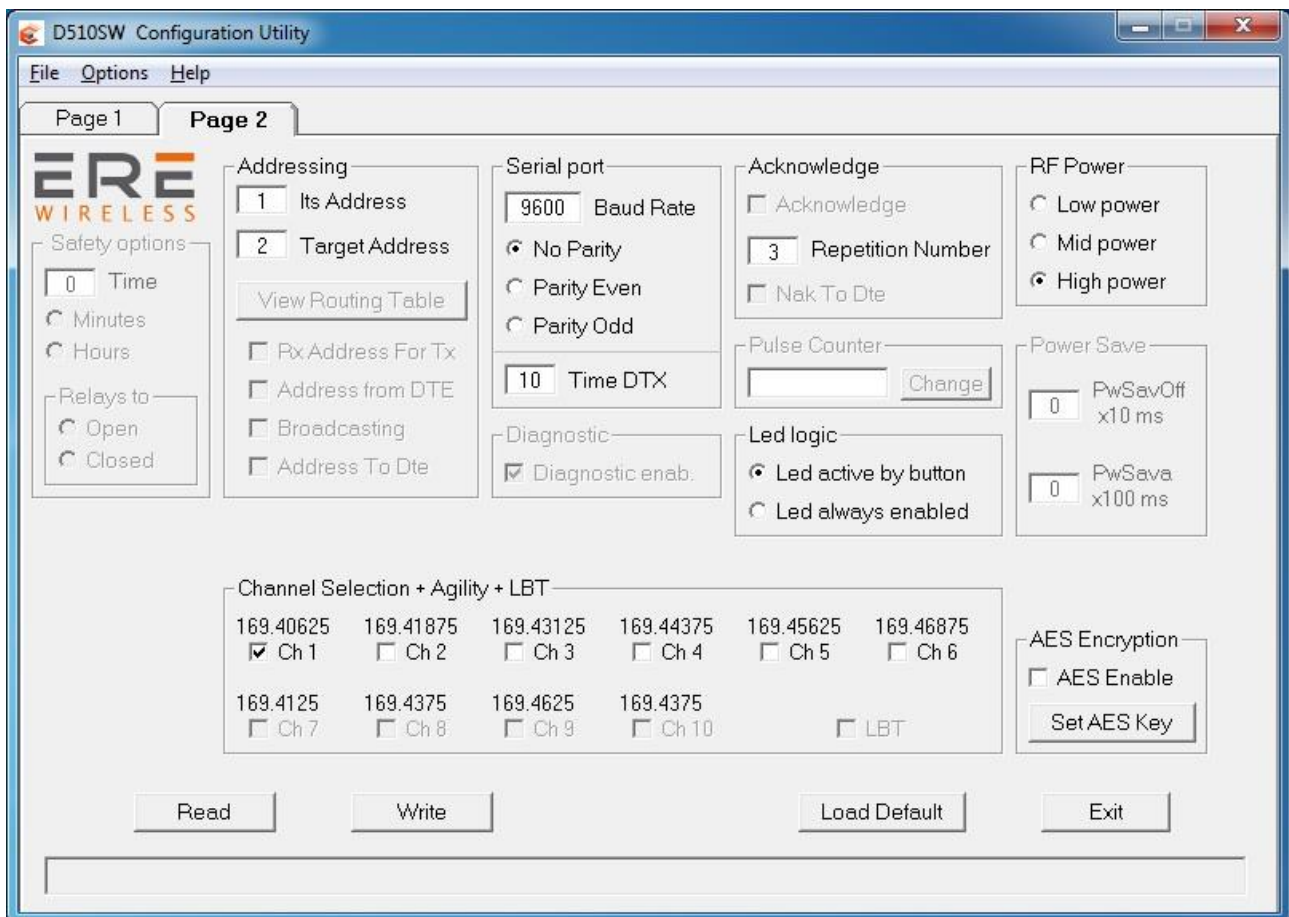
D510SW Configuration Utility

File Options Help

Page 1 Page 2

ERE WIRELESS

Safety options
0 Time
Minutes
Hours

Relays to
Open
Closed

Addressing
1 Its Address
2 Target Address
View Routing Table
Rx Address For Tx
Address from DTE
Broadcasting
Address To Dte

Serial port
9600 Baud Rate
No Parity
Parity Even
Parity Odd
10 Time DTX

Diagnostic
Diagnostic enab.

Acknowledge
Acknowledge
3 Repetition Number
Nak To Dte

Pulse Counter
Change

Led logic
Led active by button
Led always enabled

RF Power
Low power
Mid power
High power

Power Save
0 PwSavOff x10 ms
0 PwSava x100 ms

Channel Selection + Agility + LBT
169.40625 Ch 1
169.41875 Ch 2
169.43125 Ch 3
169.44375 Ch 4
169.45625 Ch 5
169.46875 Ch 6
169.4125 Ch 7
169.4375 Ch 8
169.4625 Ch 9
169.4375 Ch 10
LBT

AES Encryption
AES Enable
Set AES Key

Read
Write
Load Default
Exit